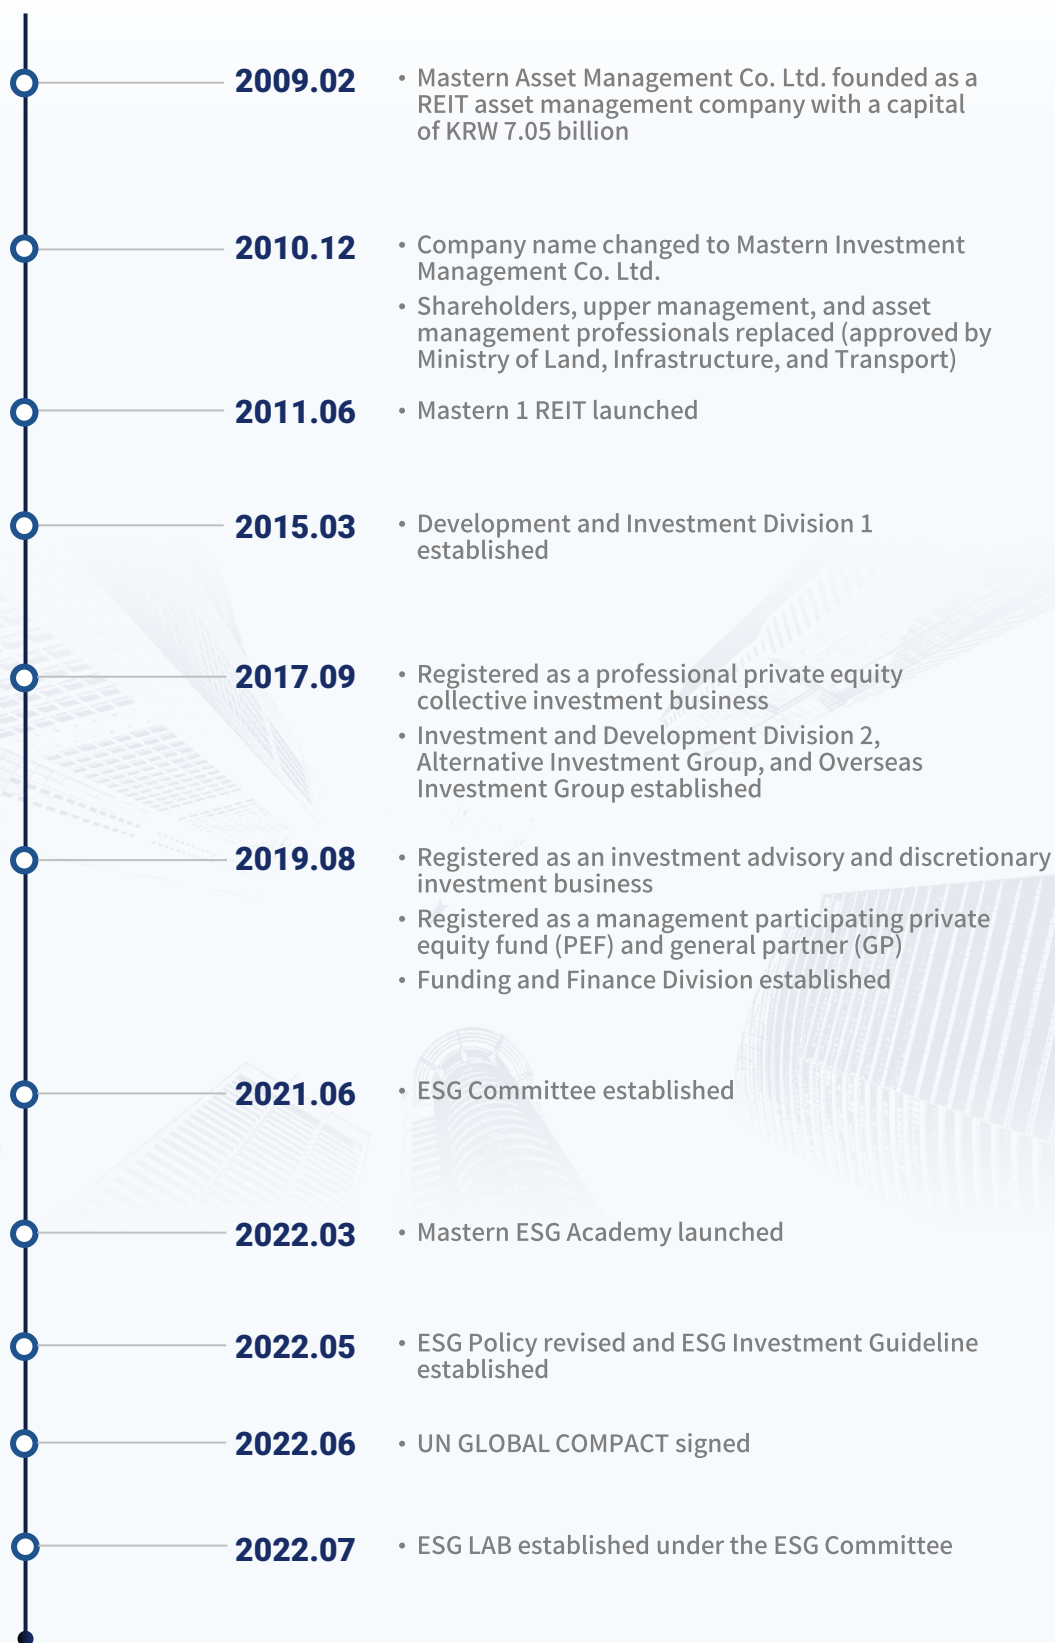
2009.02

• Mastern Asset Management Co. Ltd. founded as a REIT asset management company with a capital of KRW 7.05 billion

2010.12

• Company name changed to Mastern Investment Management Co. Ltd.

• Shareholders, upper management, and asset management professionals replaced (approved by Ministry of Land, Infrastructure, and Transport)

2011.06

• Mastern 1 REIT launched

2015.03

• Development and Investment Division 1 established

2017.09

• Registered as a professional private equity collective investment business

• Investment and Development Division 2, Alternative Investment Group, and Overseas Investment Group established

2019.08

• Registered as an investment advisory and discretionary investment business

• Registered as a management participating private equity fund (PEF) and general partner (GP)

• Funding and Finance Division established

2021.06

• ESG Committee established

2022.03

• Mastern ESG Academy launched

2022.05

• ESG Policy revised and ESG Investment Guideline established

2022.06

• UN GLOBAL COMPACT signed

2022.07

• ESG LAB established under the ESG Committee